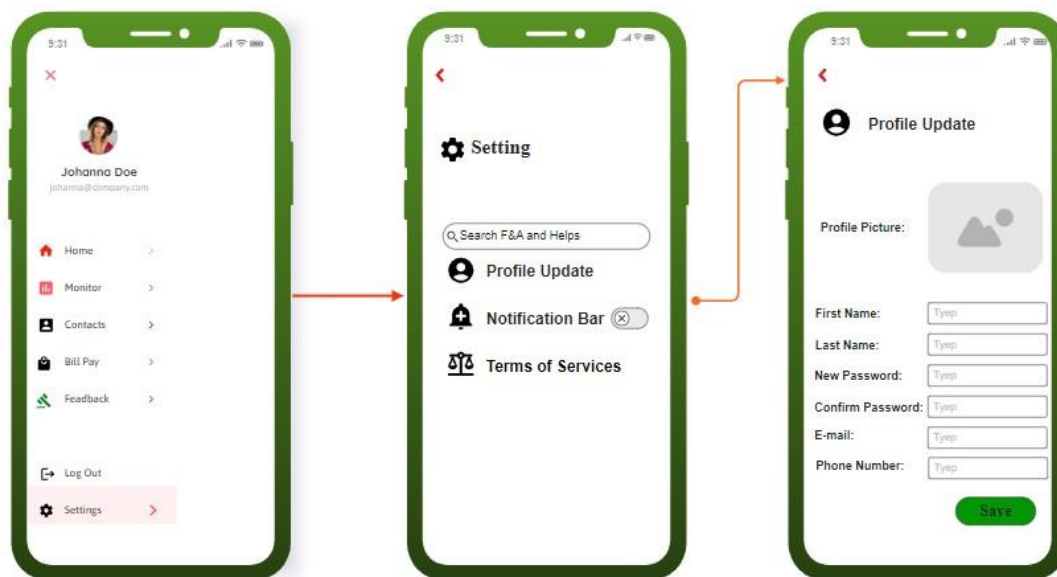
9:31

Johanna Doe
johanna@company.com

Home
Monitor
Contacts
Bill Pay
Feadback

Log Out
Settings

9:31

Setting

Search F&A and Helps
Profile Update
Notification Bar
Terms of Services

9:31

Profile Update

Profile Picture:

First Name: Tyep
Last Name: Tyep
New Password: Tyep
Confirm Password: Tyep
E-mail: Tyep
Phone Number: Tyep

Save